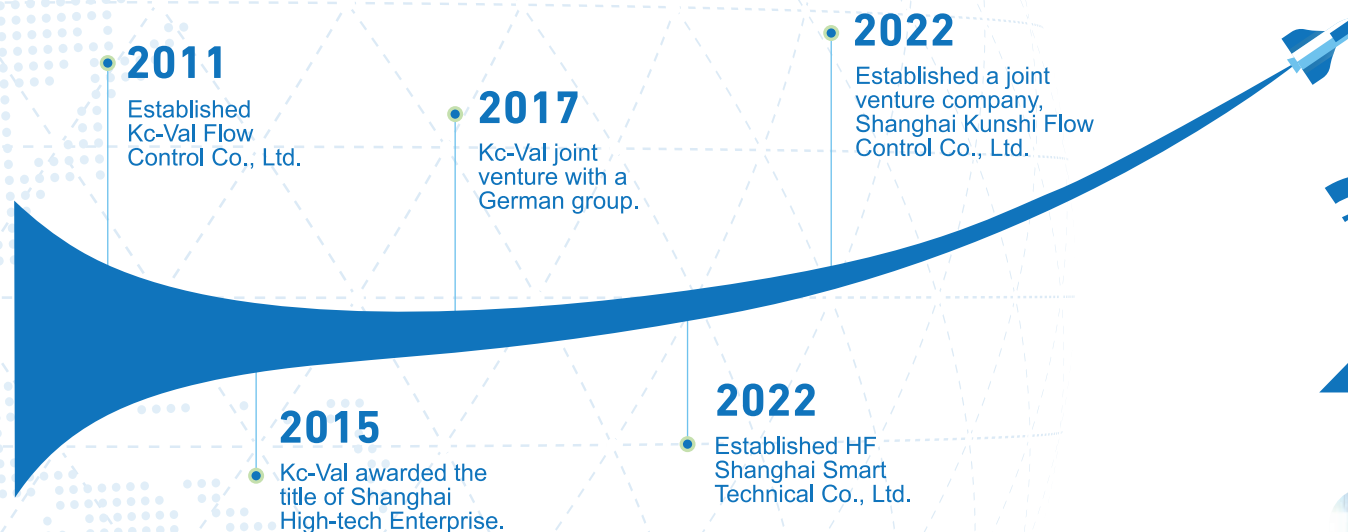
2011
Established Kc-Val Flow Control Co., Ltd.

2015
Kc-Val awarded the title of Shanghai High-tech Enterprise.

2017
Kc-Val joint venture with a German group.

2022
Established HF Shanghai Smart Technical Co., Ltd.

2022
Established a joint venture company, Shanghai Kunshi Flow Control Co., Ltd.